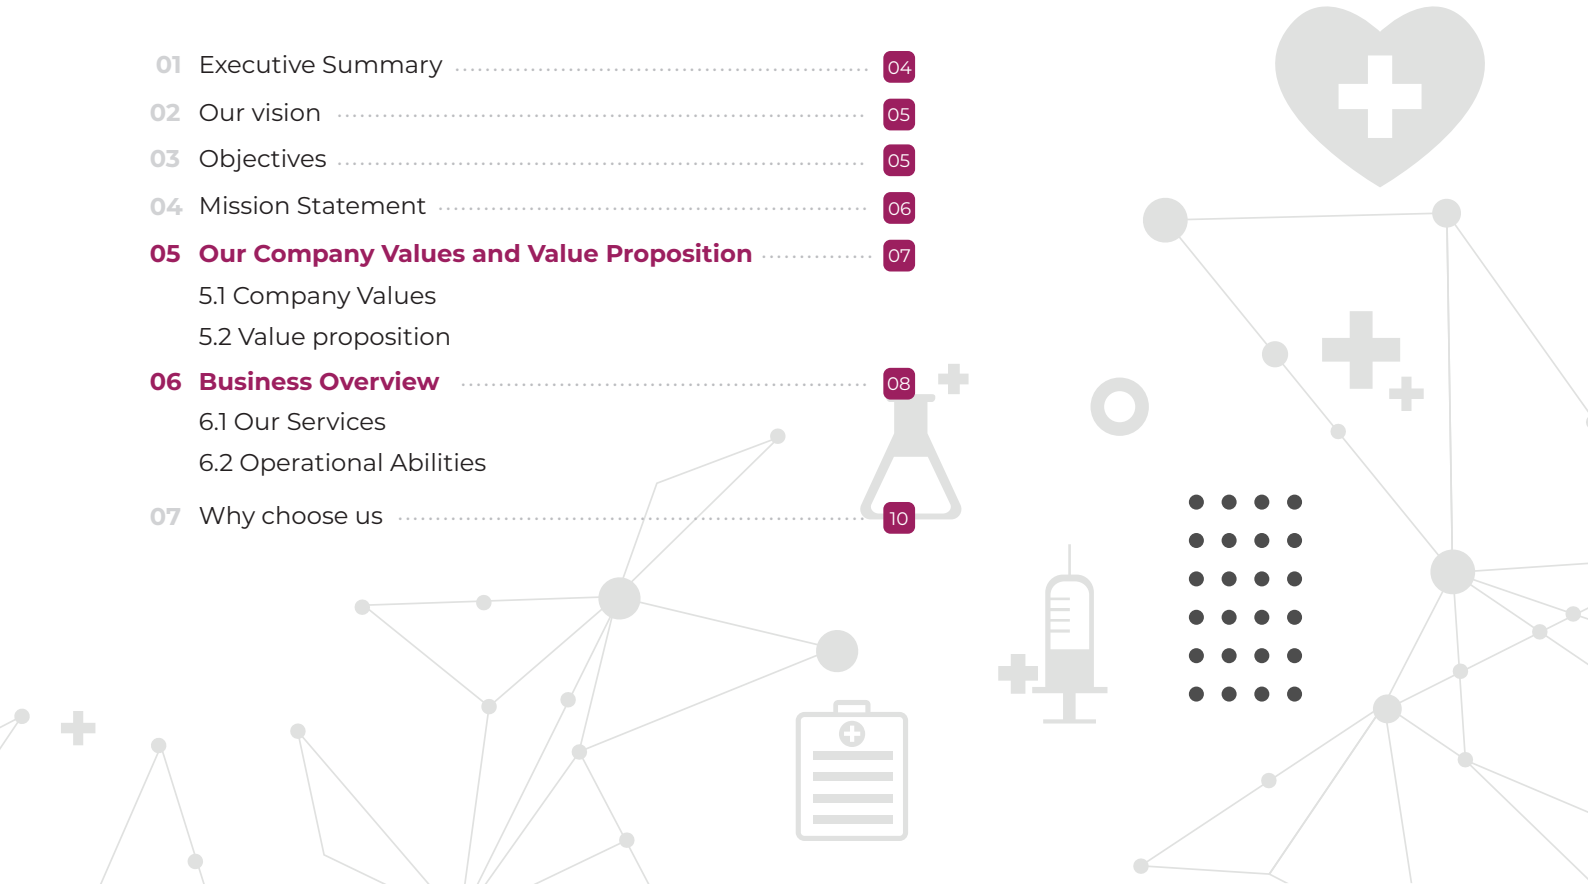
01 Executive Summary 04

02 Our vision 05

03 Objectives 05

04 Mission Statement 06

05 Our Company Values and Value Proposition 07

5.1 Company Values

5.2 Value proposition

06 Business Overview 08

6.1 Our Services

6.2 Operational Abilities

07 Why choose us 10